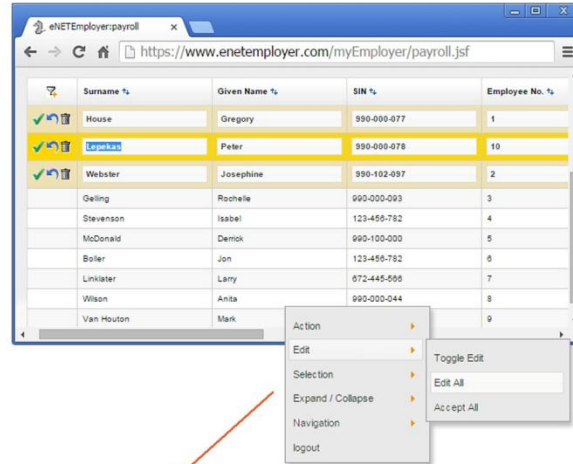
eNETEmployer:payroll ×

https://www.enetemployer.com/myEmployer/payroll.jsf

| | Surname | Given Name | SIN | Employee No. |
|---|---|---|---|---|
| | House | Gregory | 990-000-077 | 1 |
| | Lepekas | Peter | 990-000-078 | 10 |
| | Webster | Josephine | 990-102-097 | 2 |
| | Gelling | Rochelle | 990-000-093 | 3 |
| | Stevenson | Isabel | 123-456-782 | 4 |
| | McDonald | Derrick | 990-100-000 | 5 |
| | Boller | Jon | 123-456-782 | 6 |
| | Linklater | Larry | 672-445-566 | 7 |
| | Wilson | Anita | 990-000-044 | 8 |
| | Van Houton | Mark | | 9 |

Action
Edit
Selection
Expand / Collapse
Navigation
logout

Toggle Edit
Edit All
Accept All